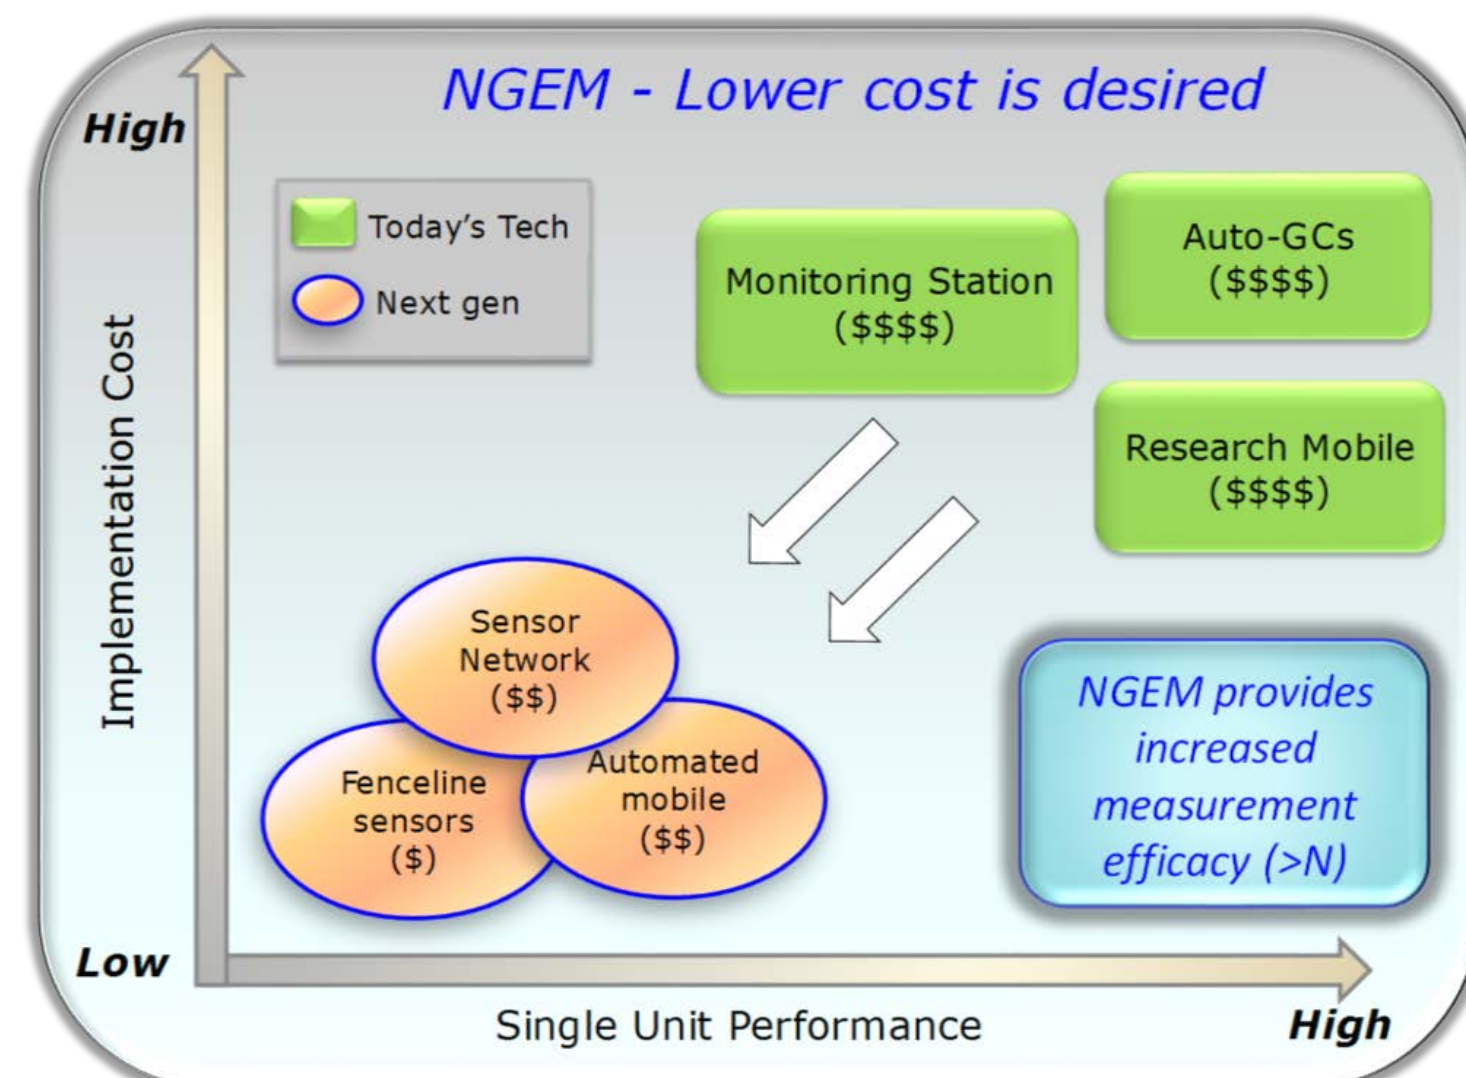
NGEM - Lower cost is desired

High

Implementation Cost

Low

Today's Tech

Next gen

Monitoring Station (\$\$\$\$)

Auto-GCs (\$\$\$\$)

Research Mobile (\$\$\$\$)

Sensor Network (\$\$)

Fenceline sensors (\$)

Automated mobile (\$\$)

NGEM provides increased measurement efficacy (>N)

Single Unit Performance

High